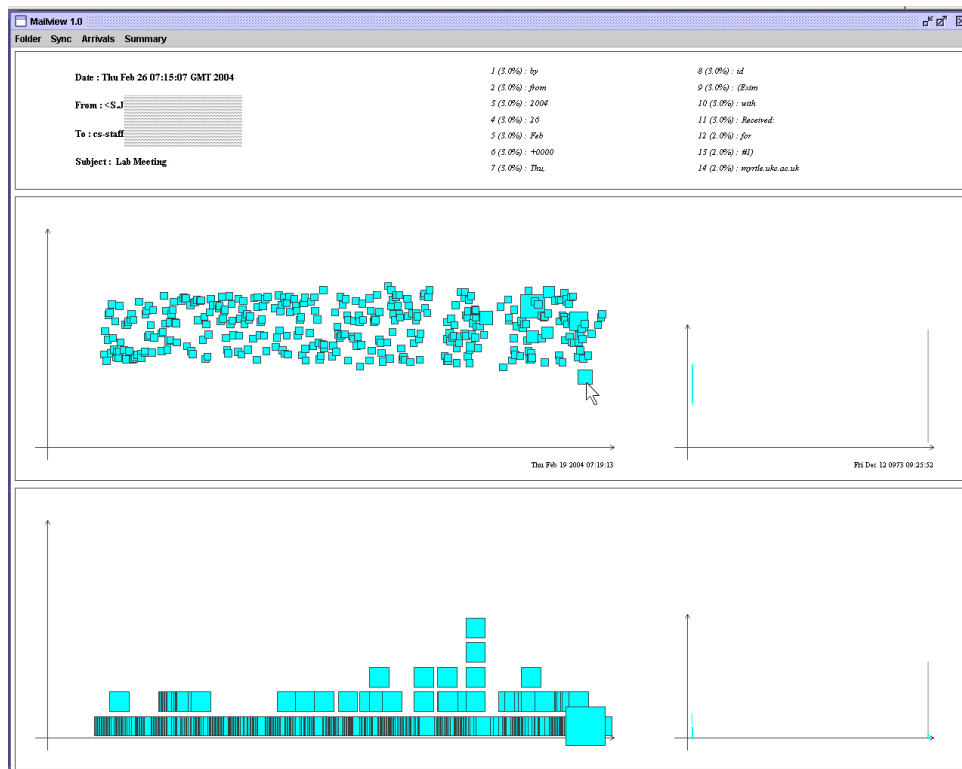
Mailview 1.0

Folder Sync Arrivals Summary

Date : Thu Feb 26 07:15:07 GMT 2004

From : <S.J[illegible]

To : cs-staff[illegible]

Subject : Lab Meeting

1 (3.0%) : by
2 (3.0%) : from
3 (3.0%) : 2004
4 (3.0%) : 26
5 (3.0%) : Feb
6 (3.0%) : +0000
7 (3.0%) : Thu,

8 (3.0%) : id
9 (3.0%) : (Exim
10 (3.0%) : with
11 (3.0%) : Received:
12 (2.0%) : for
13 (2.0%) : #1)
14 (2.0%) : myrtle.ukc.ac.uk

Thu Feb 19 2004 07:19:13

Fri Dec 12 0973 09:25:52